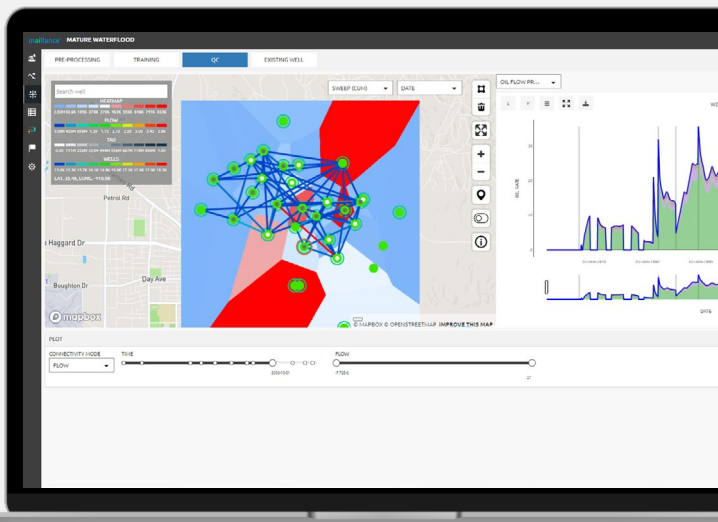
maillance MATURE WATERFLOOD

PRE-PROCESSING
TRAINING
QC
EXISTING WELL

Search well
HEATMAP
FLOW
TAU
WELLS
LAT: 35.98, LONG: -110.00

SWEEP (CUM)
DATE

Petrol Rd
Haggard Dr
Day Ave
Boughton Dr

mapbox

© MAPBOX © OPENSTREETMAP IMPROVE THIS MAP

OIL FLOW PR...

OIL RATE

DATE

PLOT
CONNECTIVITY MODE
FLOW
TIME
FLOW